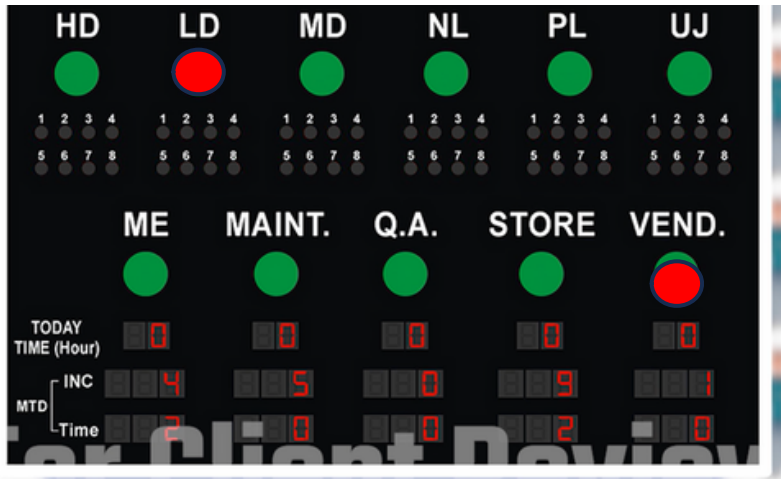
HD LD MD NL PL UJ

1 2 3 4
5 6 7 8

1 2 3 4
5 6 7 8

1 2 3 4
5 6 7 8

1 2 3 4
5 6 7 8

1 2 3 4
5 6 7 8

1 2 3 4
5 6 7 8

ME MAINT. Q.A. STORE VEND.

| | ME | MAINT. | Q.A. | STORE | VEND. |
|---|---|---|---|---|---|
| TODAY TIME (Hour) | 0 | 0 | 0 | 0 | 0 |
| MTD INC | 4 | 5 | 0 | 9 | 1 |
| MTD Time | 2 | 0 | 0 | 2 | 0 |

for Client Review